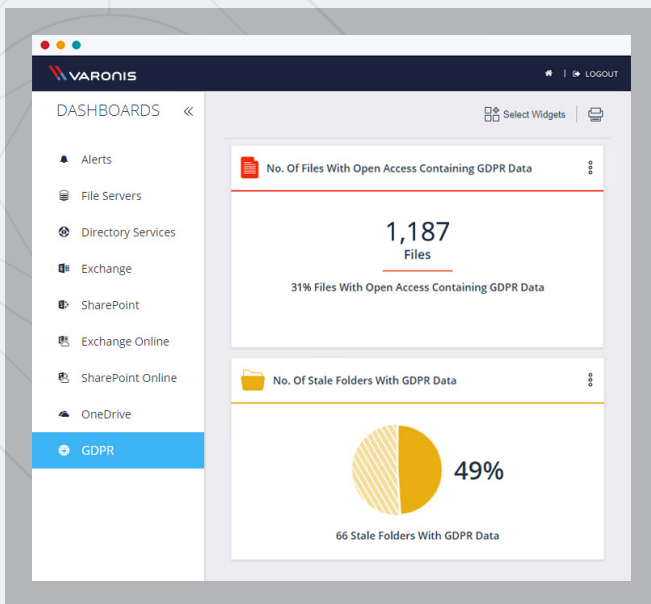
VARONIS

| LOGOUT

DASHBOARDS «

Select Widgets

Alerts

File Servers

Directory Services

Exchange

SharePoint

Exchange Online

SharePoint Online

OneDrive

GDPR

No. Of Files With Open Access Containing GDPR Data

1,187

Files

31% Files With Open Access Containing GDPR Data

No. Of Stale Folders With GDPR Data

49%

66 Stale Folders With GDPR Data